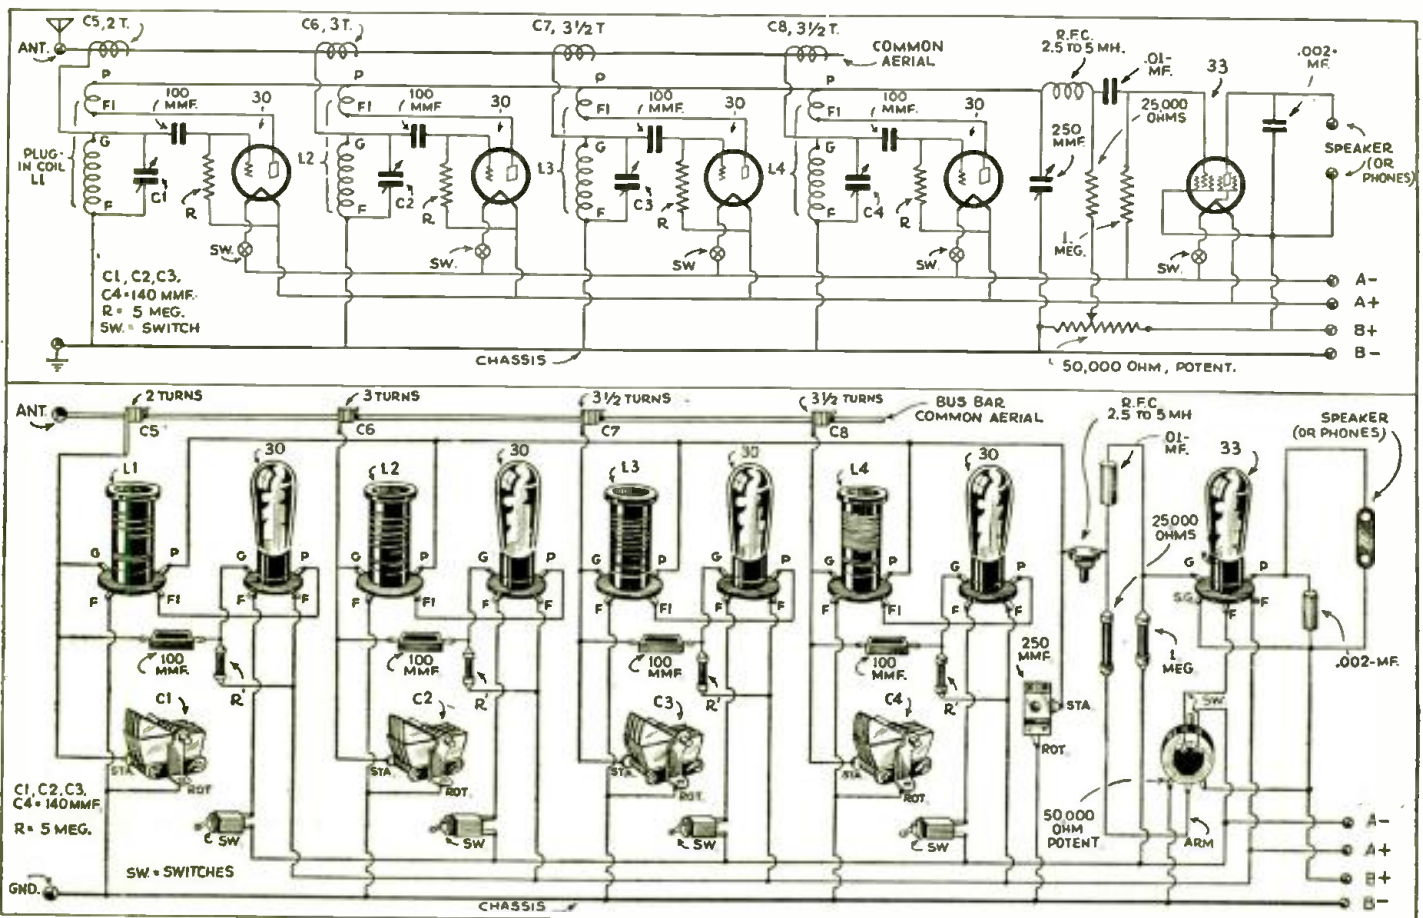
ANT.
C5, 2 T.
C6, 3 T.
C7, 3½ T
C8, 3½ T.
COMMON AERIAL
R.F.C. 2.5 TO 5 MH.
.01-MF.
33
.002-MF.
P
F1
100 MMF.
30
P
F1
100 MMF
30
P
F1
100 MMF.
30
P
F1
100 MMF.
30
25,000 OHMS
250 MMF.
PLUG-IN COIL L1
G
F
C1
R
L2
G
F
C2
R
L3
G
F
C3
R
L4
G
F
C4
R
SPEAKER (OR PHONES)
1. MEG.
SW.
SW.
SW
SW.
SW.
C1, C2, C3, C4 = 140 MMF.
R = 5 MEG.
SW. = SWITCH
A−
A+
B+
B−
CHASSIS
50,000 OHM, POTENT.

ANT.
2 TURNS
C5
3 TURNS
C6
3½ TURNS
C7
3½ TURNS
C8
BUS BAR COMMON AERIAL
R.F.C. 2.5 TO 5 MH
SPEAKER (OR PHONES)
.01-MF.
33
L1
30
L2
30
L3
30
L4
30
25000 OHMS
G
P
G
P
G
P
G
P
G
P
G
P
G
P
G
P
G
P
F
F1
F
F
F
F1
F
F
F
F1
F
F
F
F1
F
F
S.G.
F
F
100 MMF.
100 MMF.
100 MMF.
100 MMF.
250 MMF.
1 MEG
.002-MF.
R'
R'
R'
R'
C1
C2
C3
C4
STA.
STA.
STA.
STA.
STA.
ROT
ROT
ROT
ROT
ROT
SW
C1, C2, C3, C4 = 140 MMF.
R = 5 MEG.
SW
SW
SW
SW
50,000 OHM POTENT
ARM
SW. = SWITCHES
A−
A+
B+
B−
GND.
CHASSIS